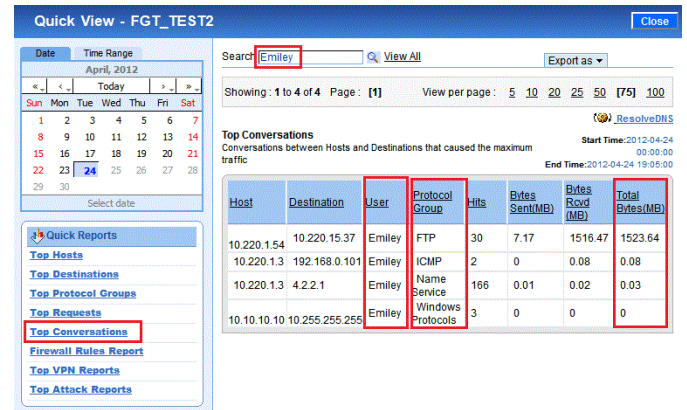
Quick View - FGT_TEST2

Close

Date | Time Range

April, 2012

« ‹ Today › »

| Sun | Mon | Tue | Wed | Thu | Fri | Sat |
|---|---|---|---|---|---|---|
| 1 | 2 | 3 | 4 | 5 | 6 | 7 |
| 8 | 9 | 10 | 11 | 12 | 13 | 14 |
| 15 | 16 | 17 | 18 | 19 | 20 | 21 |
| 22 | 23 | 24 | 25 | 26 | 27 | 28 |
| 29 | 30 | | | | | |

Select date

Quick Reports

Top Hosts
Top Destinations
Top Protocol Groups
Top Requests
Top Conversations
Firewall Rules Report
Top VPN Reports
Top Attack Reports

Search Emiley View All

Export as

Showing : 1 to 4 of 4 Page : [1]

View per page : 5 10 20 25 50 [75] 100

ResolveDNS

Top Conversations
Conversations between Hosts and Destinations that caused the maximum traffic

Start Time:2012-04-24 00:00:00
End Time:2012-04-24 19:05:00

| Host | Destination | User | Protocol Group | Hits | Bytes Sent(MB) | Bytes Rcvd (MB) | Total Bytes(MB) |
|---|---|---|---|---|---|---|---|
| 10.220.1.54 | 10.220.15.37 | Emiley | FTP | 30 | 7.17 | 1516.47 | 1523.64 |
| 10.220.1.3 | 192.168.0.101 | Emiley | ICMP | 2 | 0 | 0.08 | 0.08 |
| 10.220.1.3 | 4.2.2.1 | Emiley | Name Service | 166 | 0.01 | 0.02 | 0.03 |
| 10.10.10.10 | 10.255.255.255 | Emiley | Windows Protocols | 3 | 0 | 0 | 0 |